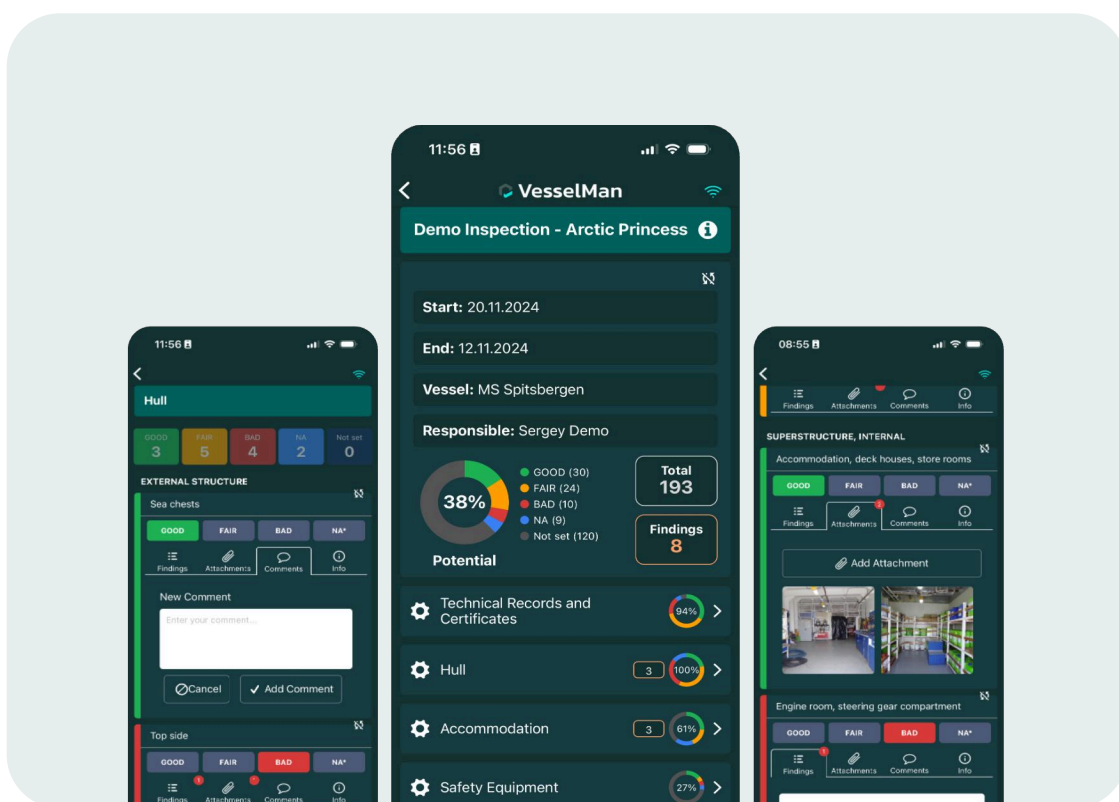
11:56

Hull

GOOD 3
FAIR 5
BAD 4
NA 2
Not set 0

EXTERNAL STRUCTURE

Sea chests

GOOD FAIR BAD NA*

Findings Attachments Comments Info

New Comment

Enter your comment...

Cancel
Add Comment

Top side

GOOD FAIR BAD NA*

Findings Attachments Comments Info

11:56

VesselMan

Demo Inspection - Arctic Princess

Start: 20.11.2024

End: 12.11.2024

Vessel: MS Spitsbergen

Responsible: Sergey Demo

38%

GOOD (30)
FAIR (24)
BAD (10)
NA (9)
Not set (120)

Potential

Total
193

Findings
8

Technical Records and Certificates 94%

Hull 3 100%

Accommodation 3 61%

Safety Equipment 27%

08:55

Findings Attachments Comments Info

SUPERSTRUCTURE, INTERNAL

Accommodation, deck houses, store rooms

GOOD FAIR BAD NA*

Findings Attachments Comments Info

Add Attachment

Engine room, steering gear compartment

GOOD FAIR BAD NA*

Findings Attachments Comments Info